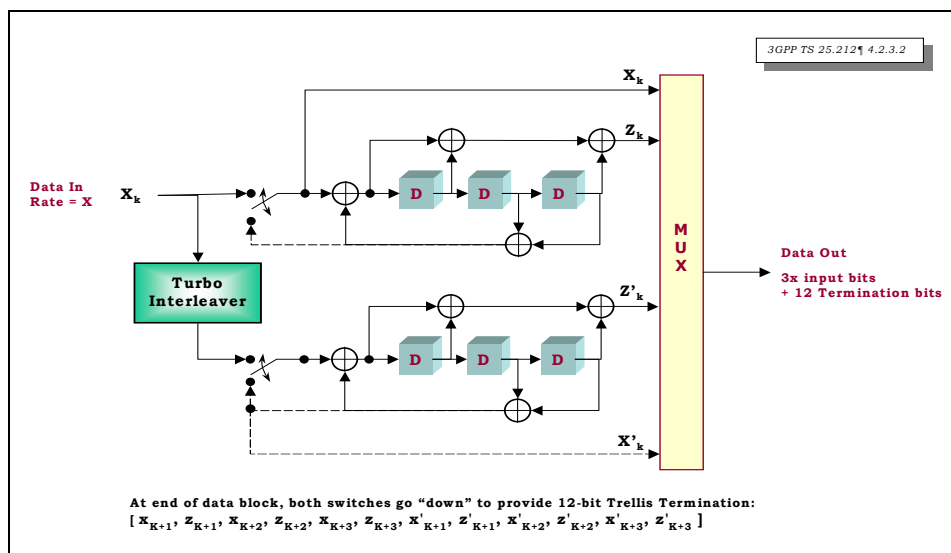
3GPP TS 25.212¶ 4.2.3.2

$X_k$

$Z_k$

Data In
Rate = X

$X_k$

D D D

Turbo Interleaver

M
U
X

Data Out

3x input bits
+ 12 Termination bits

$Z'_k$

D D D

$X'_k$

At end of data block, both switches go "down" to provide 12-bit Trellis Termination:
[ $x_{K+1}$, $z_{K+1}$, $x_{K+2}$, $z_{K+2}$, $x_{K+3}$, $z_{K+3}$, $x'_{K+1}$, $z'_{K+1}$, $x'_{K+2}$, $z'_{K+2}$, $x'_{K+3}$, $z'_{K+3}$ ]